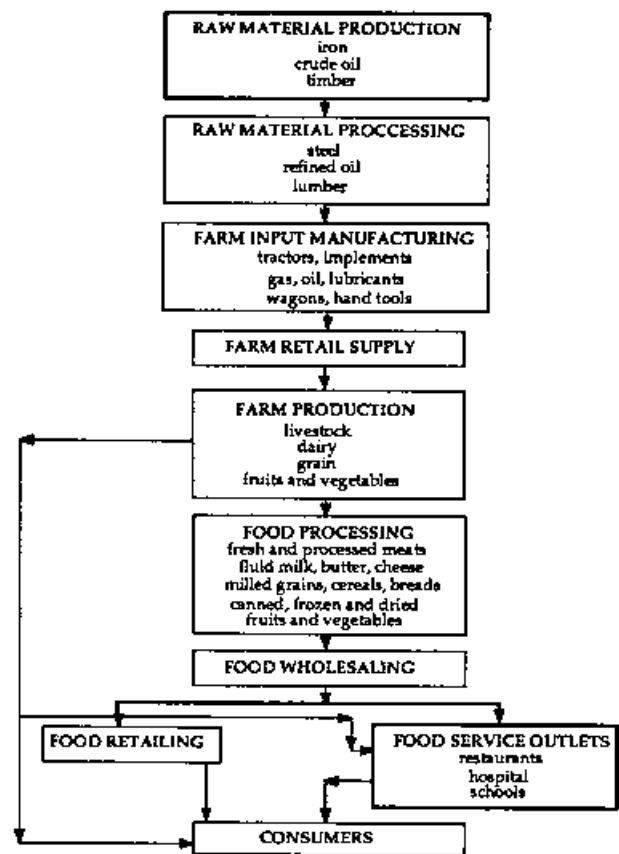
RAW MATERIAL PRODUCTION
iron
crude oil
timber

RAW MATERIAL PROCCESSING
steel
refined oil
lumber

FARM INPUT MANUFACTURING
tractors, implements
gas, oil, lubricants
wagons, hand tools

FARM RETAIL SUPPLY

FARM PRODUCTION
livestock
dairy
grain
fruits and vegetables

FOOD PROCESSING
fresh and processed meats
fluid milk, butter, cheese
milled grains, cereals, breads
canned, frozen and dried
fruits and vegetables

FOOD WHOLESALING

FOOD RETAILING

FOOD SERVICE OUTLETS
restaurants
hospital
schools

CONSUMERS